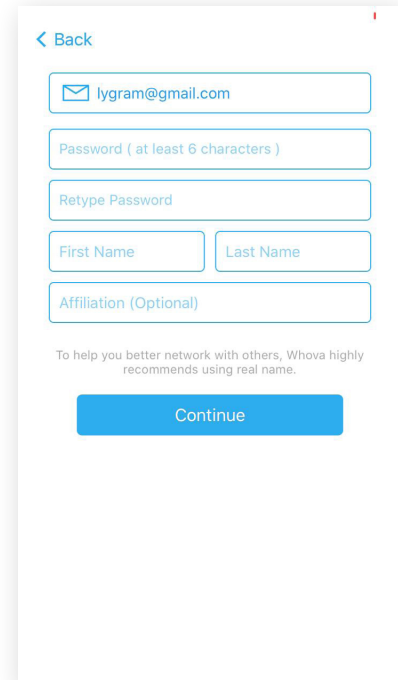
< Back

lygram@gmail.com

Password ( at least 6 characters )

Retype Password

First Name

Last Name

Affiliation (Optional)

To help you better network with others, Whova highly recommends using real name.

Continue